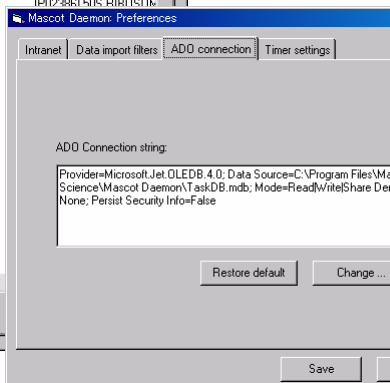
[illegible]

Mascot Daemon: Preferences

Intranet | Data import filters | ADO connection | Timer settings

ADO Connection string:

Provider=Microsoft.Jet.OLEDB.4.0; Data Source=C:\Program Files\Ma
Science\Mascot Daemon\TaskDB.mdb; Mode=Read|Write|Share De
None; Persist Security Info=False

Restore default

Change ...

Save